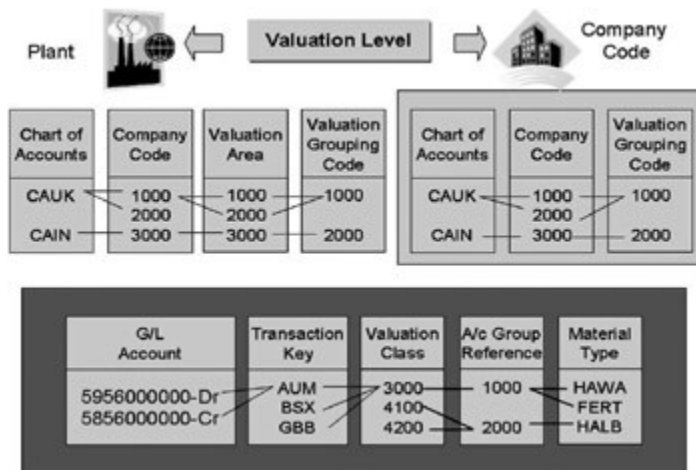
Plant

Valuation Level

Company Code

| Chart of Accounts | Company Code | Valuation Area | Valuation Grouping Code |
|---|---|---|---|
| CAUK | 1000 | 1000 | 1000 |
| | 2000 | 2000 | |
| CAIN | 3000 | 3000 | 2000 |

| Chart of Accounts | Company Code | Valuation Grouping Code |
|---|---|---|
| CAUK | 1000 | 1000 |
| | 2000 | |
| CAIN | 3000 | 2000 |

| G/L Account | Transaction Key | Valuation Class | A/c Group Reference | Material Type |
|---|---|---|---|---|
| 5956000000-Dr | AUM | 3000 | 1000 | HAWA |
| 5856000000-Cr | BSX | 4100 | | FERT |
| | GBB | 4200 | 2000 | HALB |